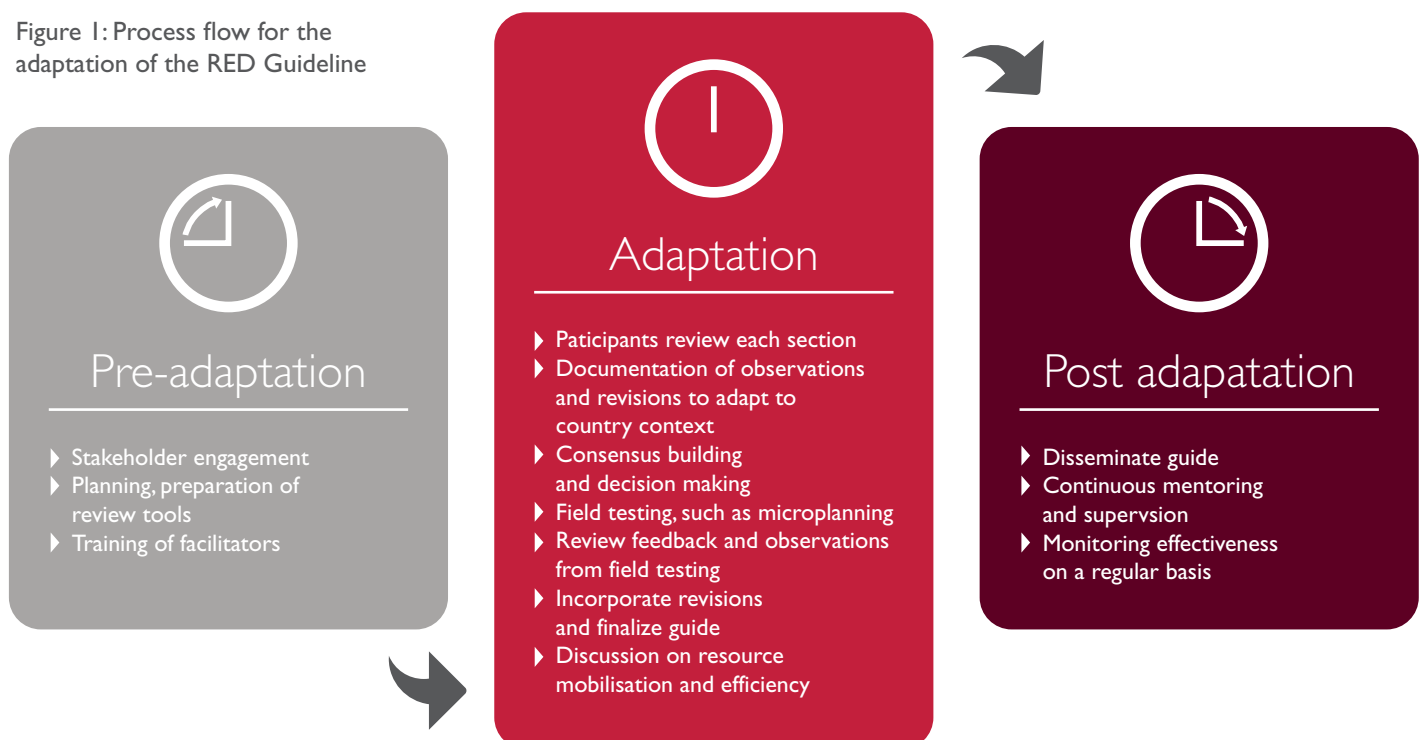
Figure 1: Process flow for the adaptation of the RED Guideline

Pre-adaptation

- Stakeholder engagement
- Planning, preparation of review tools
- Training of facilitators

Adaptation

- Paticipants review each section
- Documentation of observations and revisions to adapt to country context
- Consensus building and decision making
- Field testing, such as microplanning
- Review feedback and observations from field testing
- Incorporate revisions and finalize guide
- Discussion on resource mobilisation and efficiency

Post adapatation

- Disseminate guide
- Continuous mentoring and supervsion
- Monitoring effectiveness on a regular basis